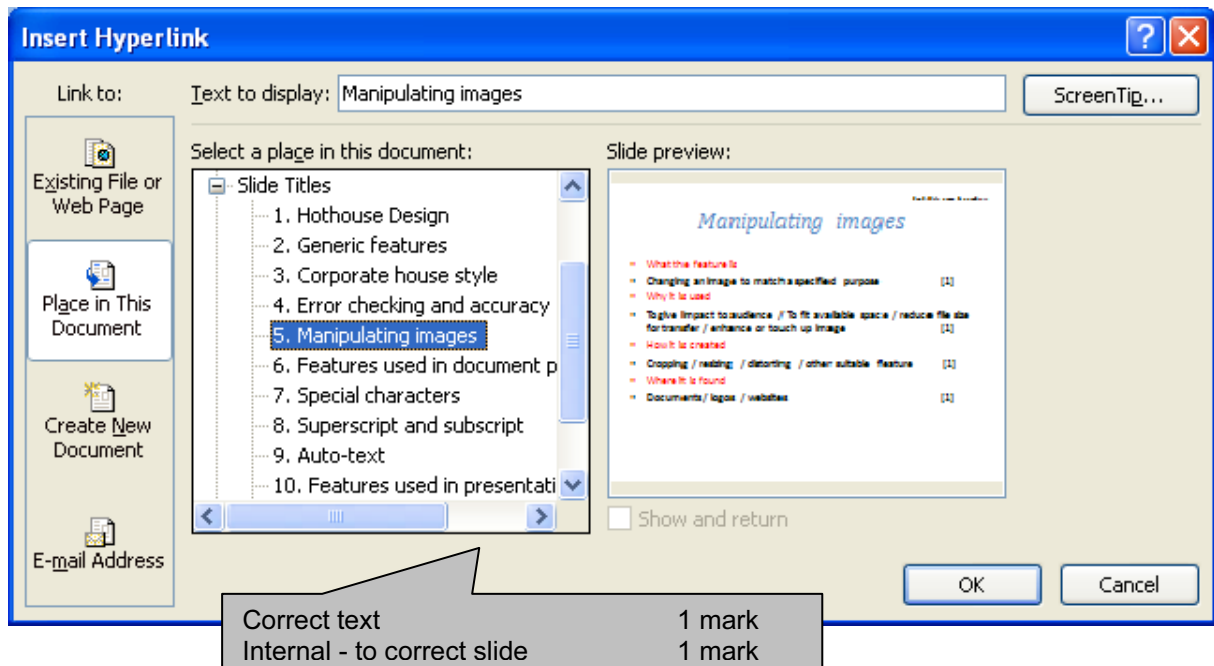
Insert Hyperlink

Link to:

Existing File or Web Page

Place in This Document

Create New Document

E-mail Address

Text to display: Manipulating images

ScreenTip...

Select a place in this document:

Slide Titles
1. Hothouse Design
2. Generic features
3. Corporate house style
4. Error checking and accuracy
5. Manipulating images
6. Features used in document p
7. Special characters
8. Superscript and subscript
9. Auto-text
10. Features used in presentati

Slide preview:

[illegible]

Manipulating images

What this feature is
Changing an image to match a specified purpose [1]
Why it is used
To give impact to audience / To fit available space / reduce file size for transfer / enhance or touch up image [1]
How it is created
Cropping / resizing / distorting / other suitable feature [1]
Where it is found
Documents / logos / websites [1]

Show and return

OK

Cancel

Correct text 1 mark
Internal - to correct slide 1 mark